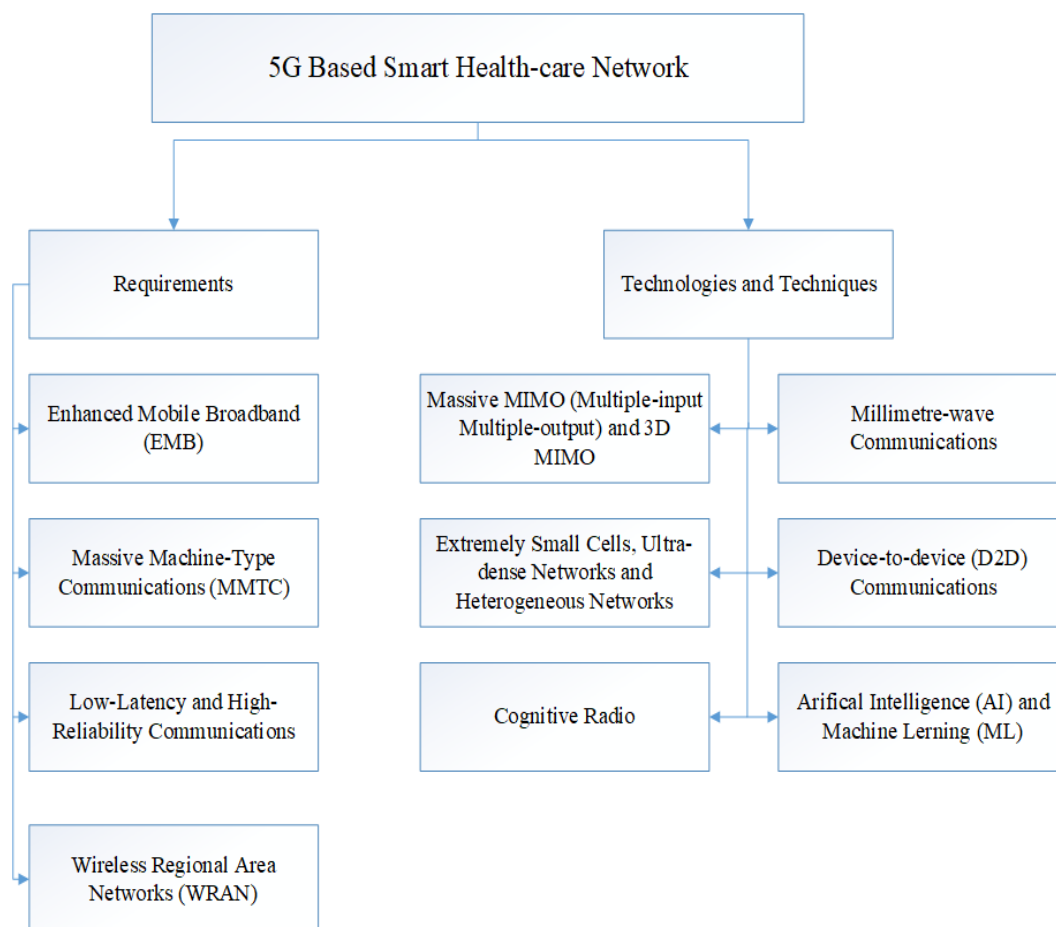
5G Based Smart Health-care Network

Requirements

Technologies and Techniques

Enhanced Mobile Broadband (EMB)

Massive Machine-Type Communications (MMTC)

Low-Latency and High-Reliability Communications

Wireless Regional Area Networks (WRAN)

Massive MIMO (Multiple-input Multiple-output) and 3D MIMO

Millimetre-wave Communications

Extremely Small Cells, Ultra-dense Networks and Heterogeneous Networks

Device-to-device (D2D) Communications

Cognitive Radio

Arifical Intelligence (AI) and Machine Lerning (ML)